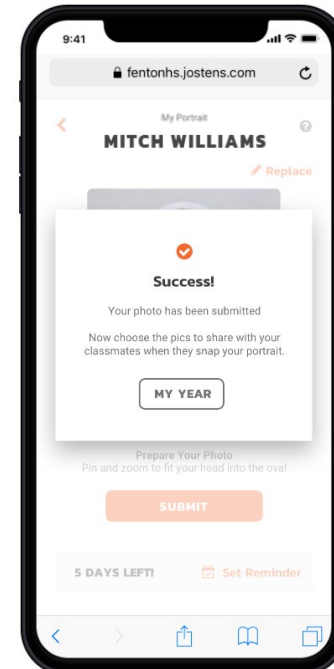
9:41

fentonhs.jostens.com

My Portrait

MITCH WILLIAMS

Replace

Success!

Your photo has been submitted

Now choose the pics to share with your classmates when they snap your portrait.

MY YEAR

Prepare Your Photo

Pin and zoom to fit your head into the oval

SUBMIT

5 DAYS LEFT!

Set Reminder